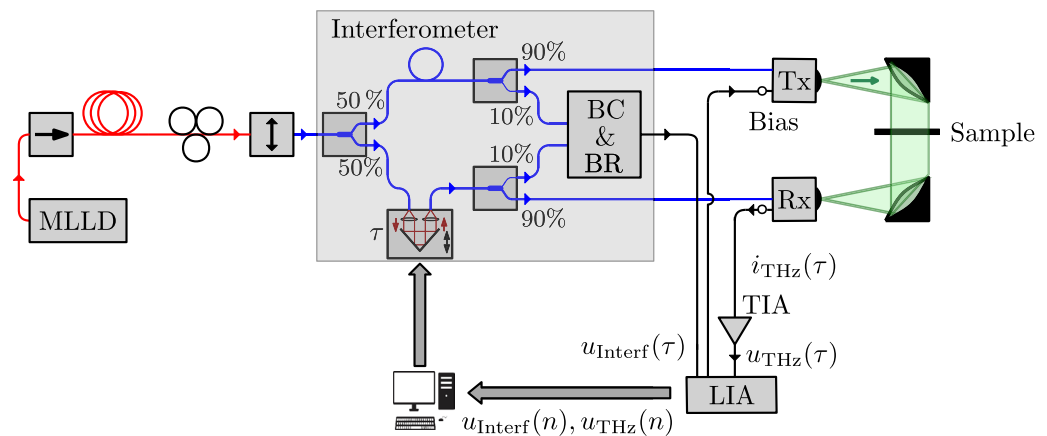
Interferometer

90%

50 %

10%

BC & BR

Tx

Bias

Sample

MLLD

50%

10%

90%

Rx

$\tau$

$i_{\mathrm{THz}}(\tau)$

TIA

$u_{\mathrm{Interf}}(\tau)$

$u_{\mathrm{THz}}(\tau)$

LIA

$u_{\mathrm{Interf}}(n), u_{\mathrm{THz}}(n)$